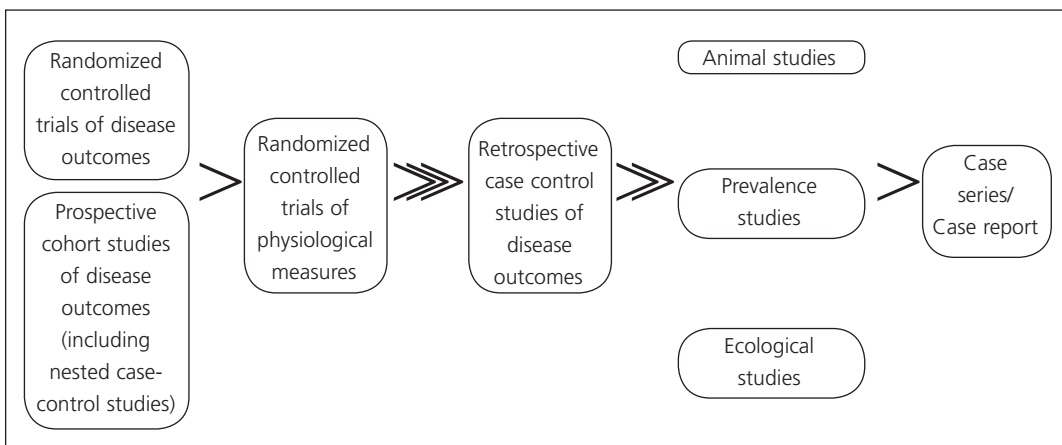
Randomized controlled trials of disease outcomes

Prospective cohort studies of disease outcomes (including nested case-control studies)

>

Randomized controlled trials of physiological measures

>>>

Retrospective case control studies of disease outcomes

>>

Animal studies

Prevalence studies

Ecological studies

>

Case series/ Case report